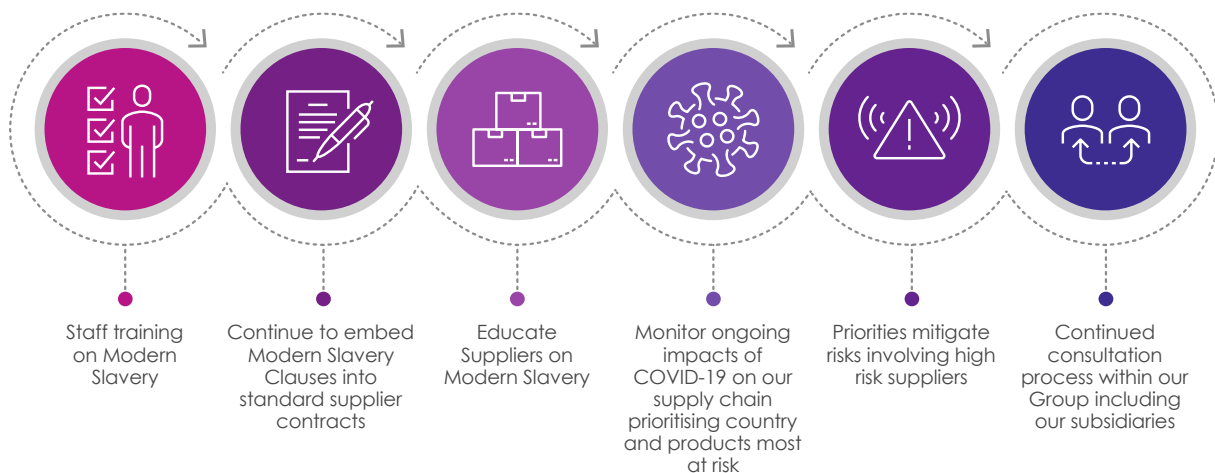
Staff training on Modern Slavery

Continue to embed Modern Slavery Clauses into standard supplier contracts

Educate Suppliers on Modern Slavery

Monitor ongoing impacts of COVID-19 on our supply chain prioritising country and products most at risk

Priorities mitigate risks involving high risk suppliers

Continued consultation process within our Group including our subsidiaries